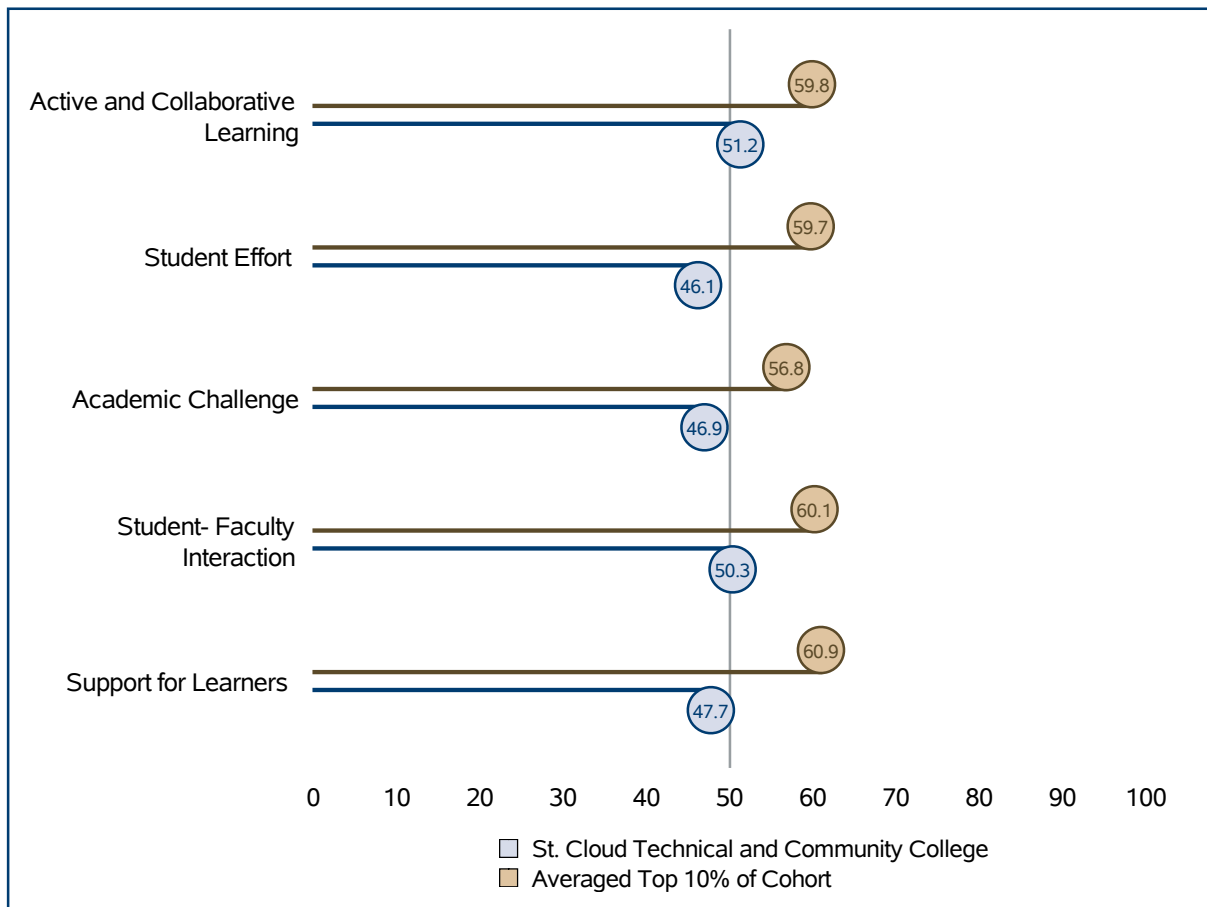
Active and Collaborative Learning
59.8
51.2

Student Effort
59.7
46.1

Academic Challenge
56.8
46.9

Student- Faculty Interaction
60.1
50.3

Support for Learners
60.9
47.7

0 10 20 30 40 50 60 70 80 90 100

St. Cloud Technical and Community College
Averaged Top 10% of Cohort